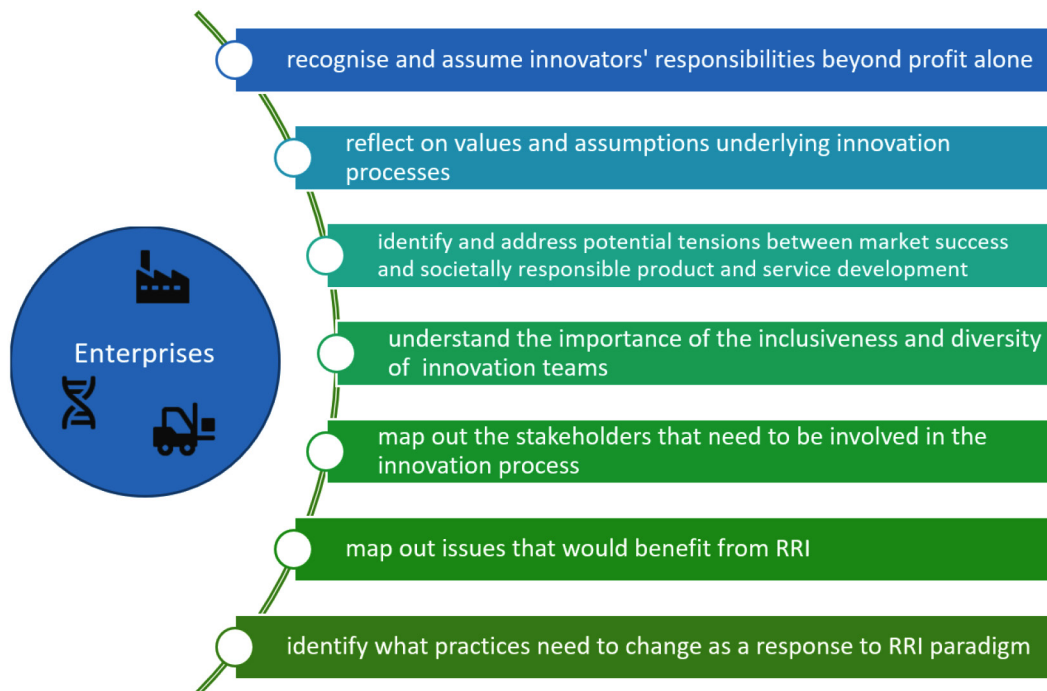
Enterprises

recognise and assume innovators' responsibilities beyond profit alone

reflect on values and assumptions underlying innovation processes

identify and address potential tensions between market success and societally responsible product and service development

understand the importance of the inclusiveness and diversity of innovation teams

map out the stakeholders that need to be involved in the innovation process

map out issues that would benefit from RRI

identify what practices need to change as a response to RRI paradigm